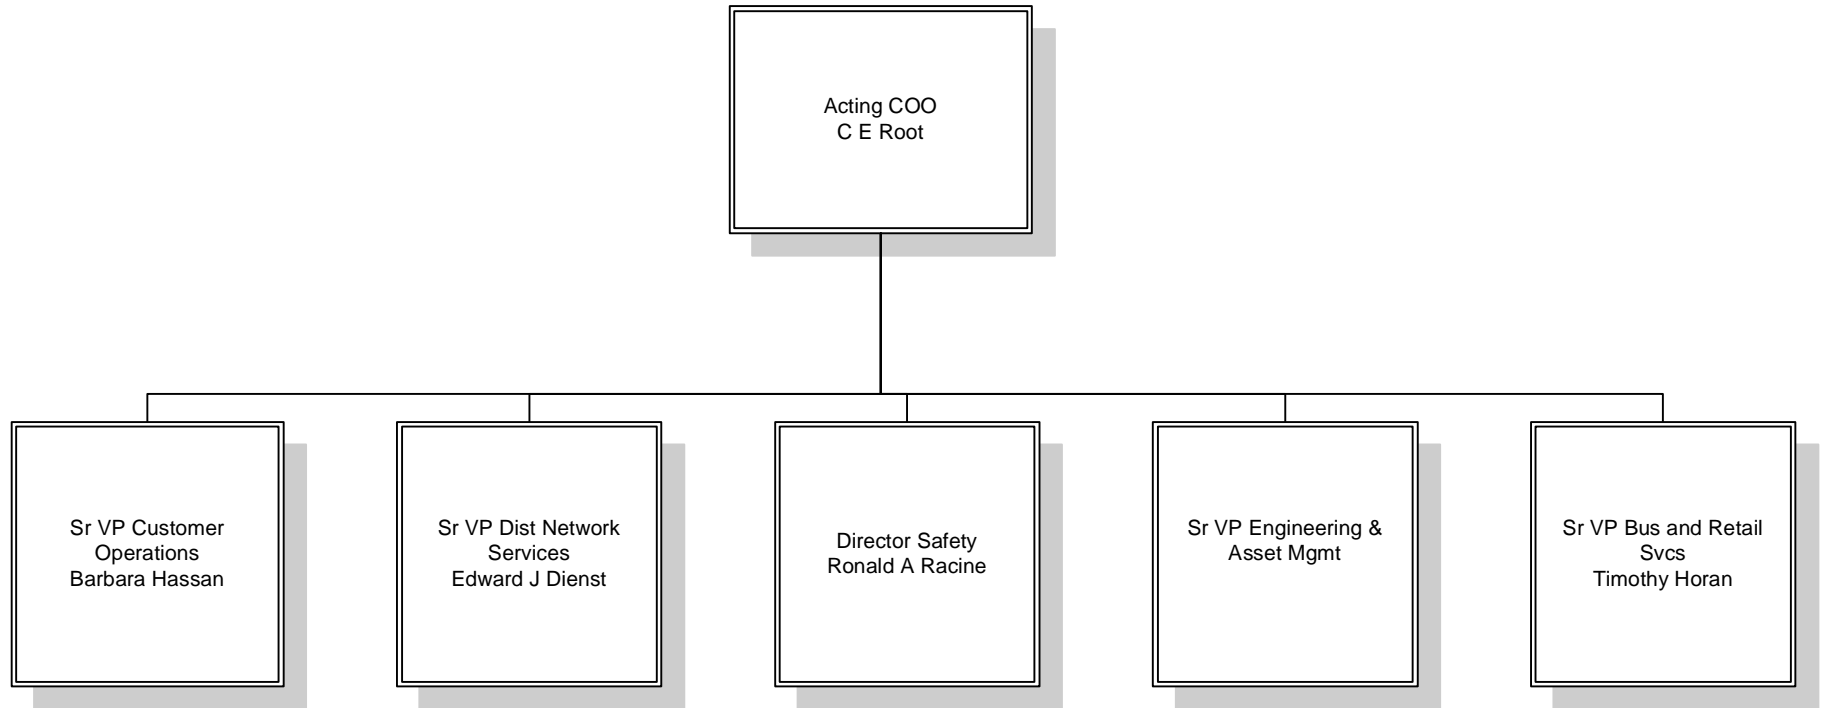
Acting COO
C E Root

Sr VP Customer Operations
Barbara Hassan

Sr VP Dist Network Services
Edward J Dienst

Director Safety
Ronald A Racine

Sr VP Engineering & Asset Mgmt

Sr VP Bus and Retail Svcs
Timothy Horan